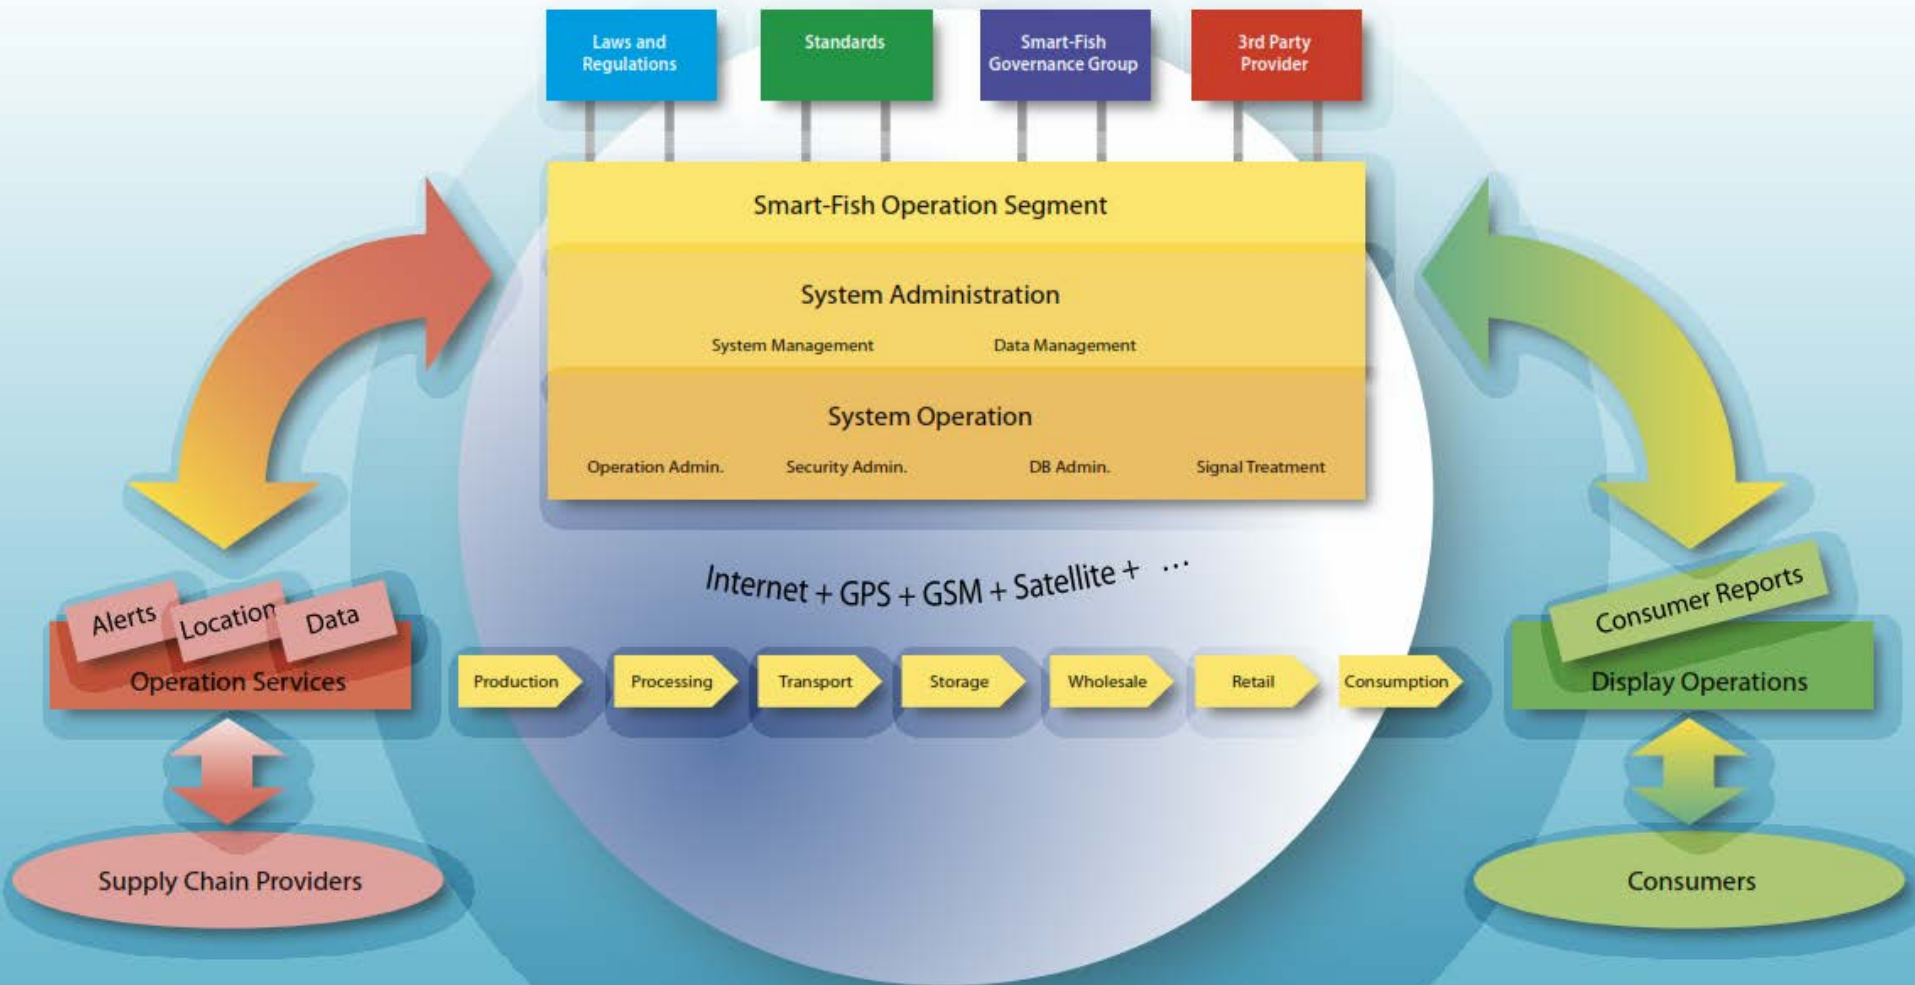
Laws and Regulations

Standards

Smart-Fish Governance Group

3rd Party Provider

Smart-Fish Operation Segment

System Administration

System Management

Data Management

System Operation

Operation Admin.

Security Admin.

DB Admin.

Signal Treatment

Internet + GPS + GSM + Satellite + ...

Alerts

Location

Data

Operation Services

Production

Processing

Transport

Storage

Wholesale

Retail

Consumption

Consumer Reports

Display Operations

Supply Chain Providers

Consumers